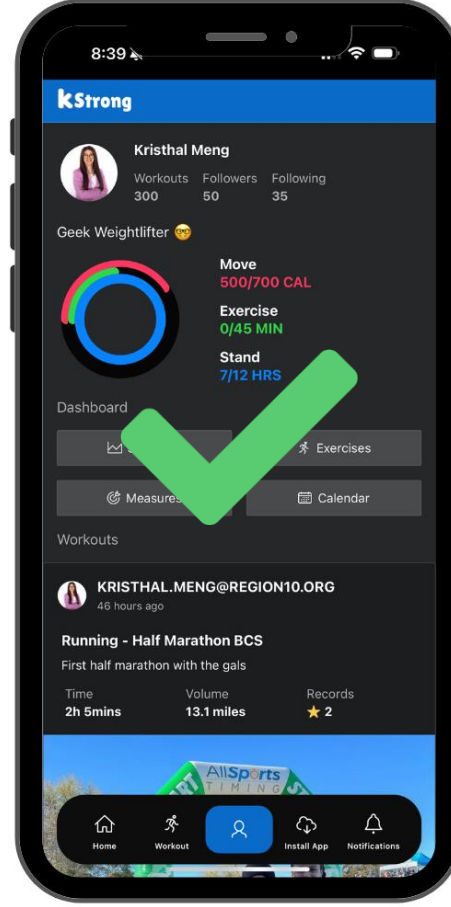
8:39

kStrong

Kristhal Meng
Workouts 300
Followers 50
Following 35

Geek Weightlifter 🤓

Move
500/700 CAL
Exercise
0/45 MIN
Stand
7/12 HRS

Dashboard

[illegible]
Exercises
Measures
Calendar

Workouts

KRISTHAL.MENG@REGION10.ORG
46 hours ago

Running - Half Marathon BCS
First half marathon with the gals

Time
2h 5mins
Volume
13.1 miles
Records
★ 2

AllSports
TIMING

Home
Workout
Install App
Notifications